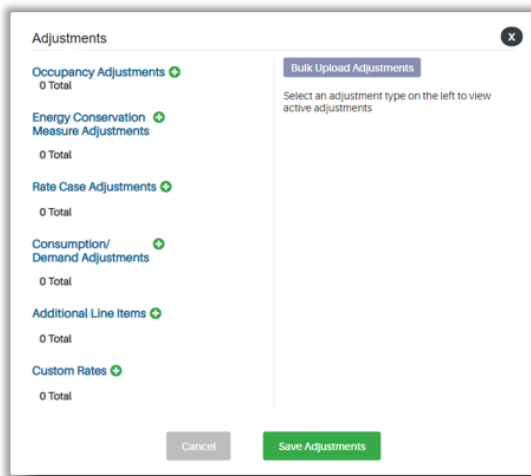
Adjustments

x

Occupancy Adjustments
0 Total

Energy Conservation Measure Adjustments
0 Total

Rate Case Adjustments
0 Total

Consumption/ Demand Adjustments
0 Total

Additional Line Items
0 Total

Custom Rates
0 Total

Bulk Upload Adjustments

Select an adjustment type on the left to view active adjustments

Cancel

Save Adjustments